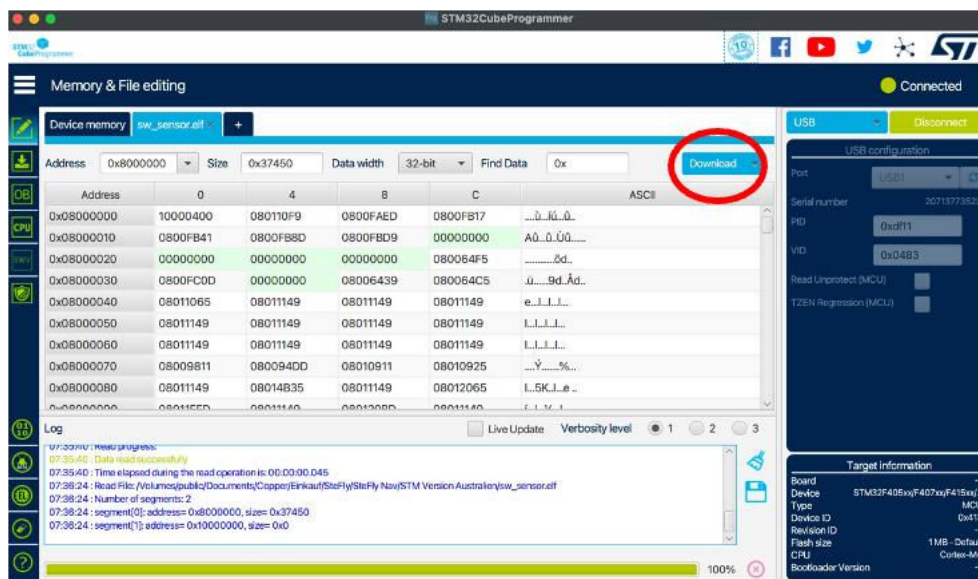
STM32CubeProgrammer

STM32 CubeProgrammer

Memory & File editing

Connected

Device memory | sw_sensor.elf | +

Address 0x8000000 Size 0x37450 Data width 32-bit Find Data 0x

Download

| Address | 0 | 4 | 8 | C | ASCII |
|---|---|---|---|---|---|
| 0x08000000 | 10000400 | 080110F9 | 0800FAED | 0800FB17 | ....ù..íú..û.. |
| 0x08000010 | 0800FB41 | 0800FB8D | 0800FBD9 | 00000000 | Aû..û..Ùû...... |
| 0x08000020 | 00000000 | 00000000 | 00000000 | 080064F5 | ............õd.. |
| 0x08000030 | 0800FC0D | 00000000 | 08006439 | 080064C5 | .ü......9d..Åd.. |
| 0x08000040 | 08011065 | 08011149 | 08011149 | 08011149 | e...I...I...I... |
| 0x08000050 | 08011149 | 08011149 | 08011149 | 08011149 | I...I...I...I... |
| 0x08000060 | 08011149 | 08011149 | 08011149 | 08011149 | I...I...I...I... |
| 0x08000070 | 08009811 | 080094DD | 08010911 | 08010925 | ....Ý.......%... |
| 0x08000080 | 08011149 | 08014B35 | 08011149 | 08012065 | I...5K..I...e .. |

Log

Live Update Verbosity level 1 2 3

07:35:40 : Read progress:
07:35:40 : Data read successfully
07:35:40 : Time elapsed during the read operation is: 00:00:00.045
07:36:24 : Read File: /Volumes/public/Documents/Copper/Einkauf/SteFly/SteFly Nav/STM Version Australien/sw_sensor.elf
07:36:24 : Number of segments: 2
07:36:24 : segment[0]: address= 0x8000000, size= 0x37450
07:36:24 : segment[1]: address= 0x10000000, size= 0x0

100%

USB

Disconnect

USB configuration

Port USB1

Serial number 207137735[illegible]

PID 0xdf11

VID 0x0483

Read Unprotect (MCU)

TZEN Regression (MCU)

Target information

Board
Device STM32F405xx/F407xx/F415xx/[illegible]
Type MCU
Device ID 0x41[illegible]
Revision ID
Flash size 1 MB - Defau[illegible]
CPU Cortex-M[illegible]
Bootloader Version